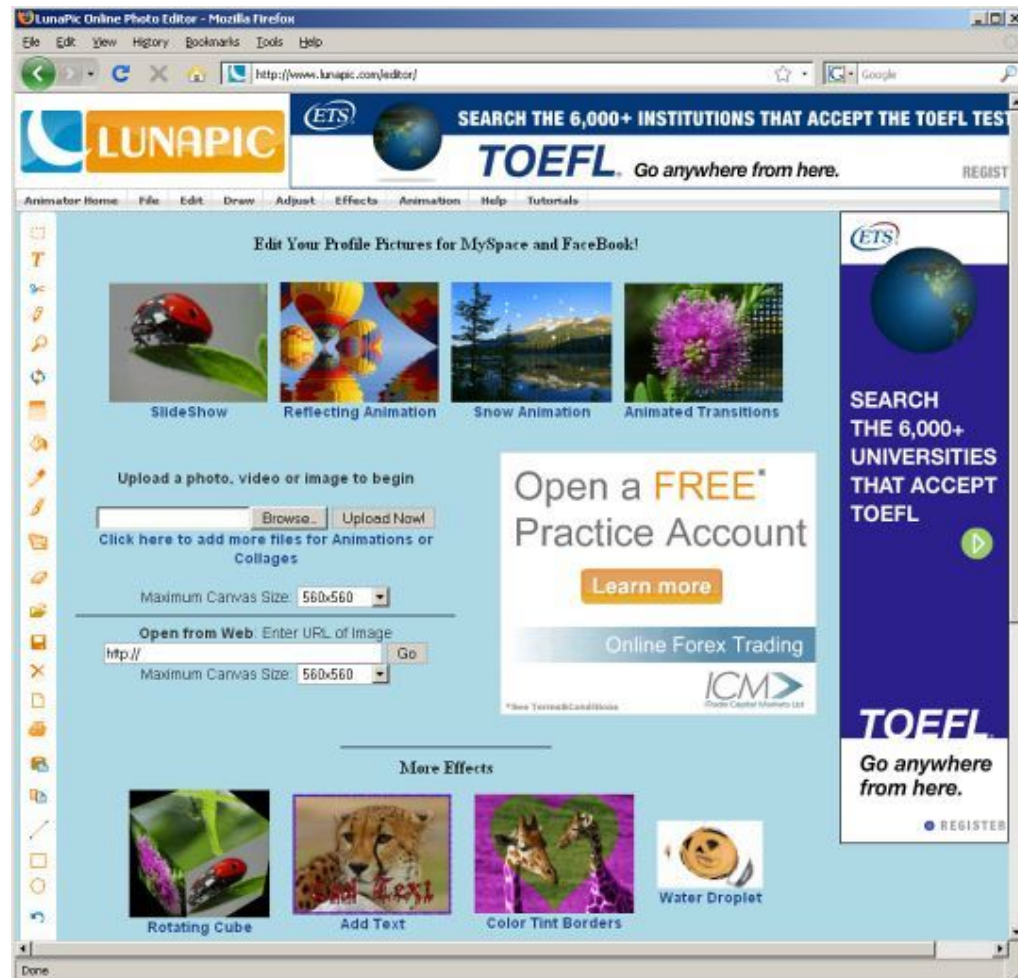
LunaPic Online Photo Editor - Mozilla Firefox

File Edit View History Bookmarks Tools Help

http://www.lunapic.com/editor/

Google

LUNAPIC

ETS

SEARCH THE 6,000+ INSTITUTIONS THAT ACCEPT THE TOEFL TEST

TOEFL. Go anywhere from here.

REGIST

Animator Home File Edit Draw Adjust Effects Animation Help Tutorials

Edit Your Profile Pictures for MySpace and FaceBook!

SlideShow

Reflecting Animation

Snow Animation

Animated Transitions

Upload a photo, video or image to begin

Browse... Upload Now!

Click here to add more files for Animations or Collages

Maximum Canvas Size: 560x560

Open from Web: Enter URL of Image

http://

Go

Maximum Canvas Size: 560x560

Open a FREE* Practice Account

Learn more

Online Forex Trading

ICM

*See Terms&Conditions

iTrade Capital Markets Ltd

ETS

SEARCH THE 6,000+ UNIVERSITIES THAT ACCEPT TOEFL

TOEFL.

Go anywhere from here.

REGISTER

More Effects

Rotating Cube

Add Text

Color Tint Borders

Water Droplet

Done